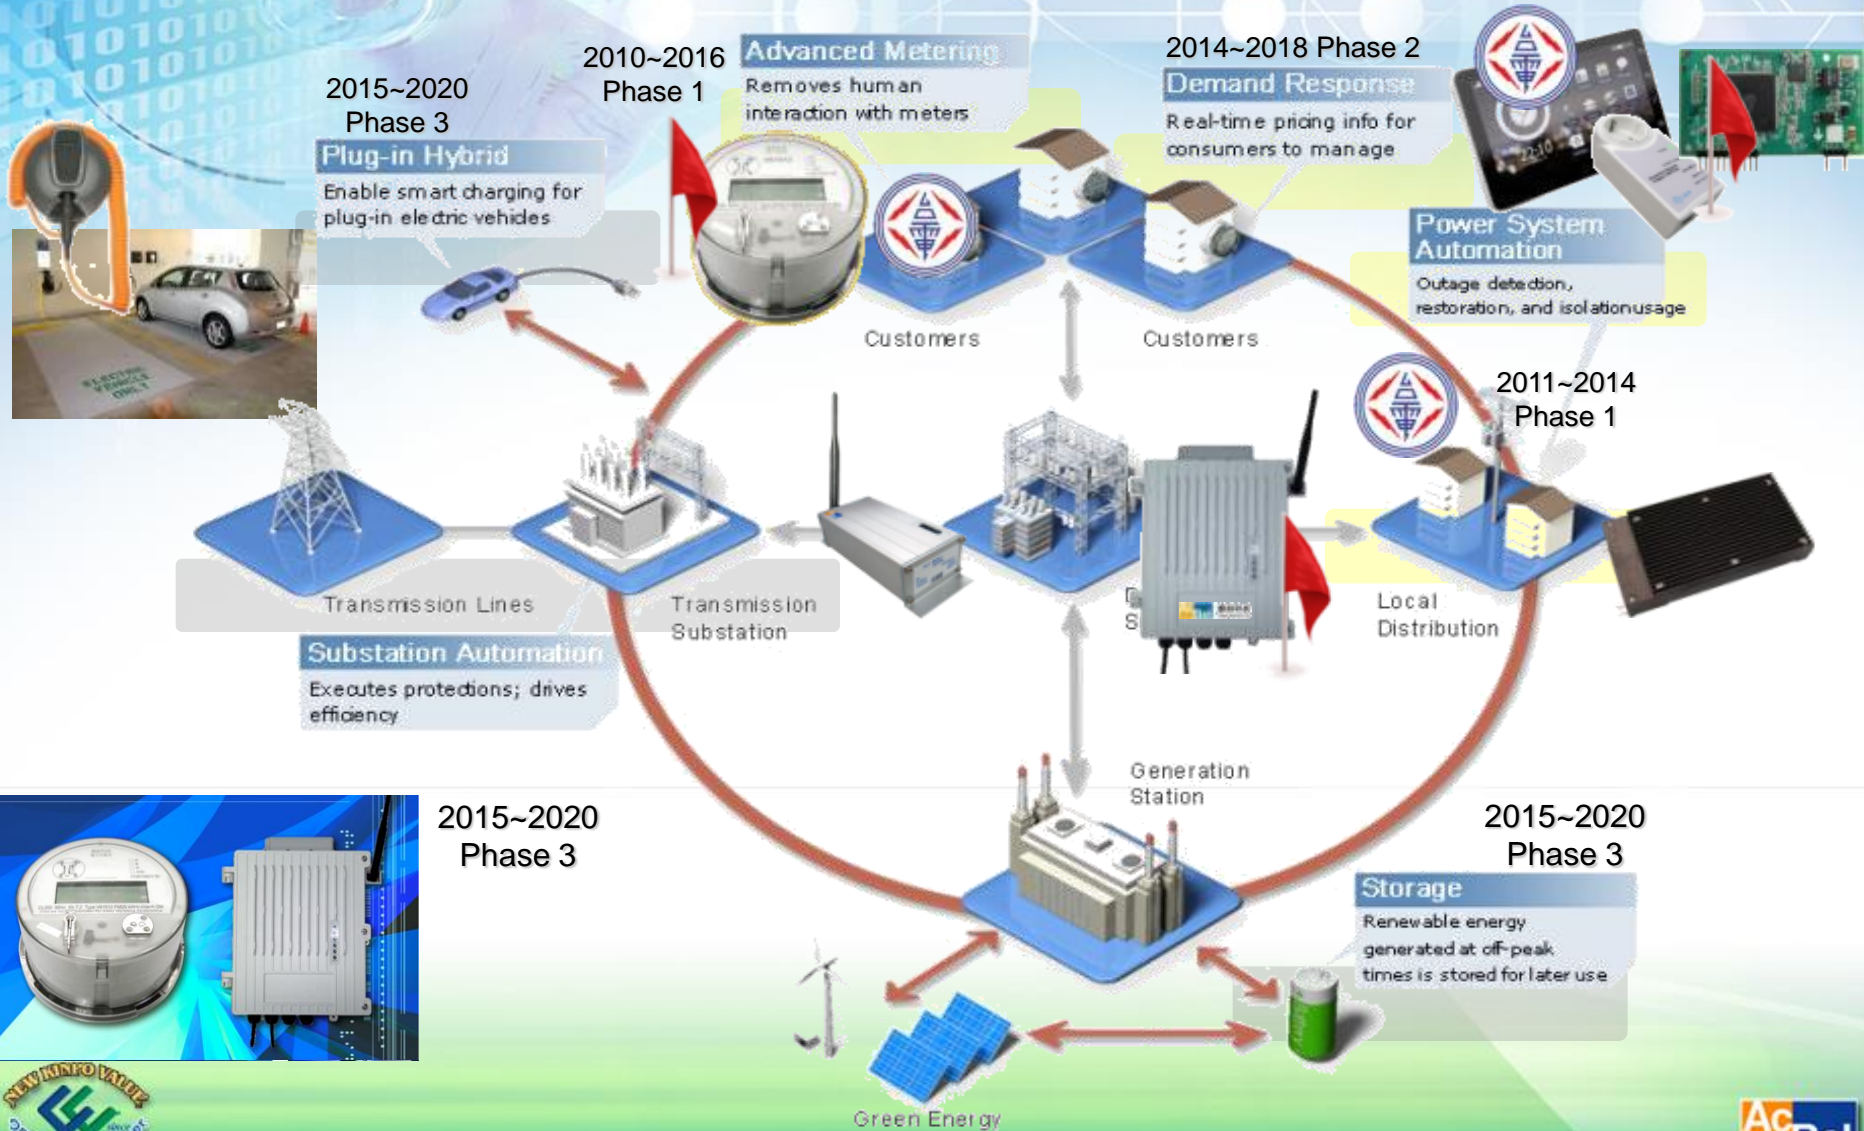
2015~2020
Phase 3
Plug-in Hybrid
Enable smart charging for plug-in electric vehicles

2010~2016
Phase 1
Advanced Metering
Removes human interaction with meters

2014~2018 Phase 2
Demand Response
Real-time pricing info for consumers to manage

Power System Automation
Outage detection, restoration, and isolationusage

Customers

Customers

2011~2014
Phase 1

ELECTRIC VEHICLE ONLY

Transmission Lines

Transmission Substation

Substation Automation
Executes protections; drives efficiency

D
S

Local Distribution

Generation Station

2015~2020
Phase 3

2015~2020
Phase 3
Storage
Renewable energy generated at off-peak times is stored for later use

Green Energy

NEW KINPO VALUE

AC